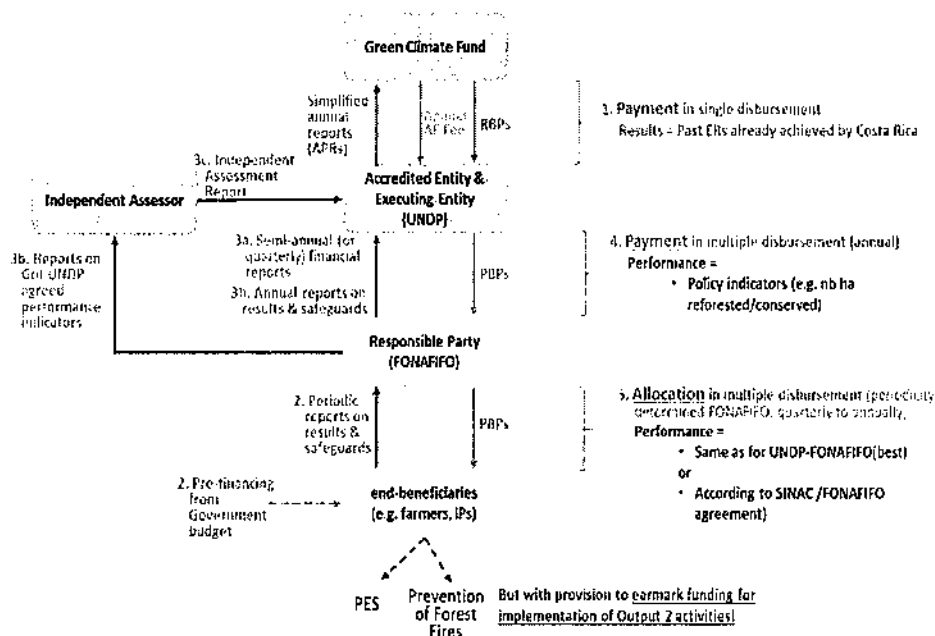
Green Climate Fund

Simplified annual reports (APRs)

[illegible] AE Fee

RBPs

1. Payment in single disbursement
Results = Past ERs already achieved by Costa Rica

3c. Independent Assessment Report

Independent Assessor

Accredited Entity & Executing Entity (UNDP)

3b. Reports on GoCR-UNDP agreed performance indicators

3a. Semi-annual (or quarterly) financial reports

3b. Annual reports on results & safeguards

PBPs

4. Payment in multiple disbursement (annual)
Performance =
• Policy indicators (e.g. nb ha reforested/conserved)

Responsible Party (FONAFIFO)

2. Periodic reports on results & safeguards

PBPs

5. Allocation in multiple disbursement (periodicity determined FONAFIFO, quarterly to annually)
Performance =
• Same as for UNDP-FONAFIFO(best)
or
• According to SINAC /FONAFIFO agreement)

2. Pre-financing from Government budget

end-beneficiaries (e.g. farmers, IPs)

PES

Prevention of Forest Fires

But with provision to earmark funding for implementation of Output 2 activities!